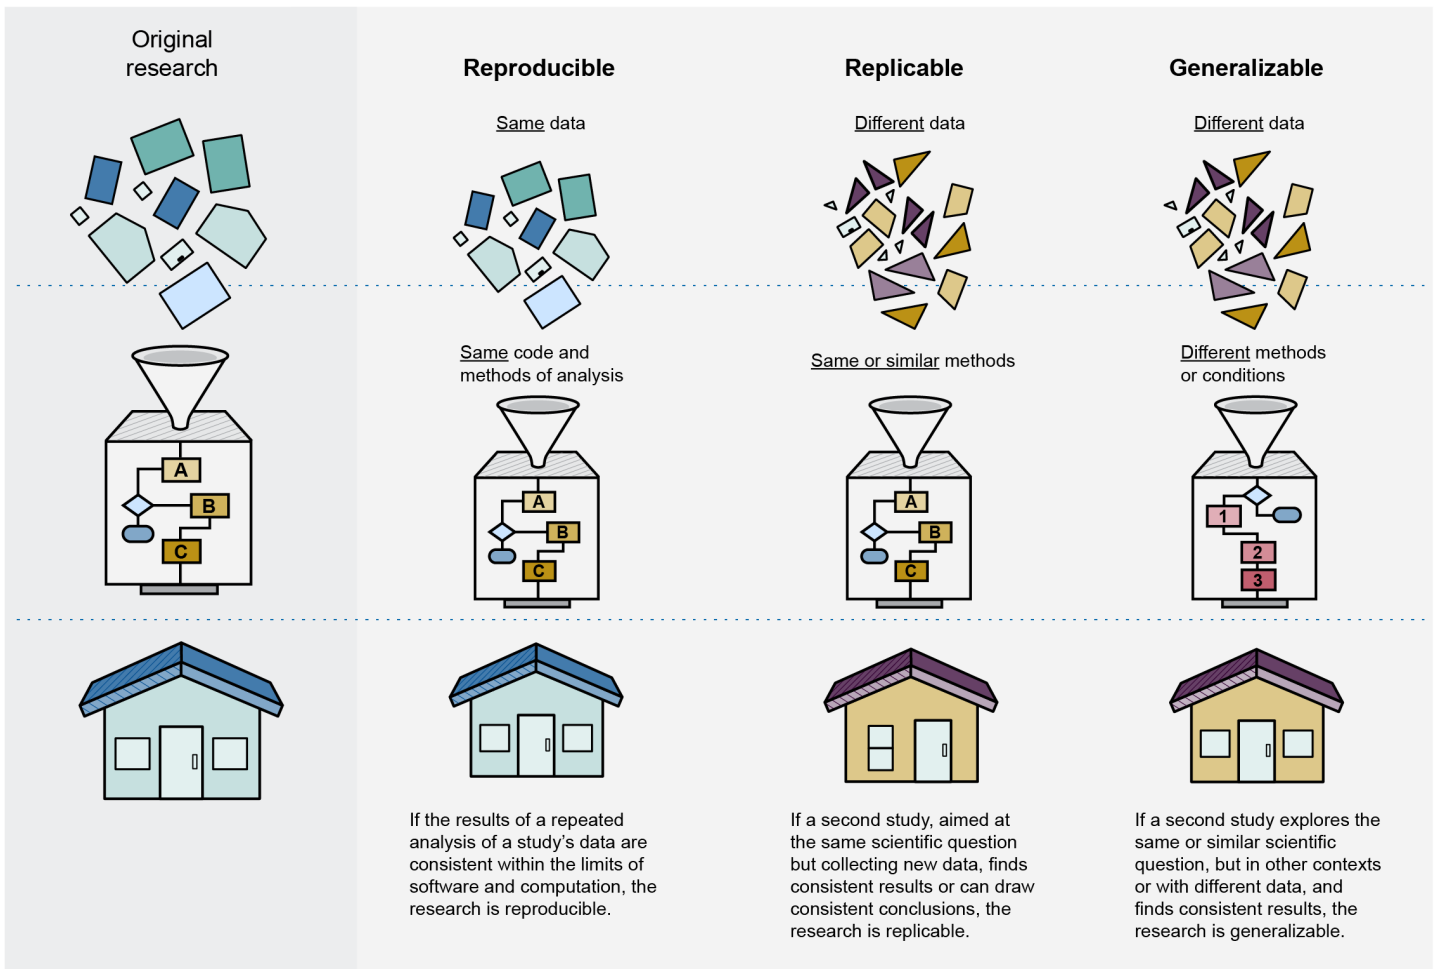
Original research

Reproducible

Replicable

Generalizable

Same data

Different data

Different data

A
B
C

Same code and methods of analysis

A
B
C

Same or similar methods

A
B
C

Different methods or conditions

1
2
3

If the results of a repeated analysis of a study's data are consistent within the limits of software and computation, the research is reproducible.

If a second study, aimed at the same scientific question but collecting new data, finds consistent results or can draw consistent conclusions, the research is replicable.

If a second study explores the same or similar scientific question, but in other contexts or with different data, and finds consistent results, the research is generalizable.